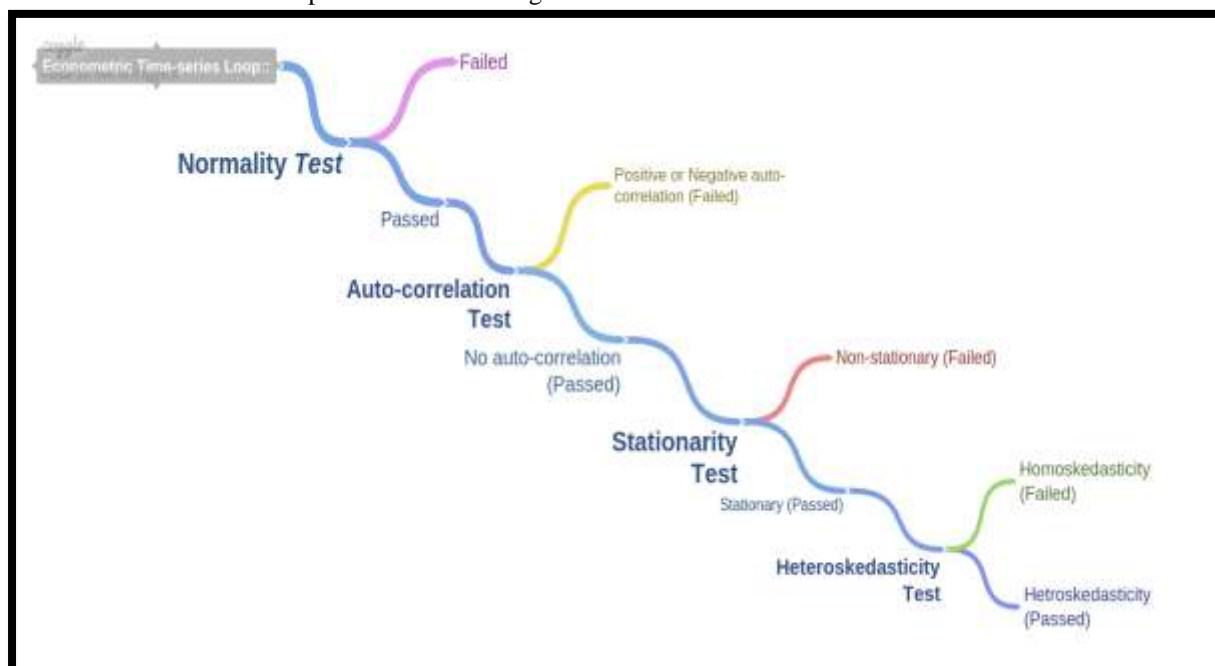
Econometric Time-series Loop

Failed

Normality Test

Passed

Positive or Negative auto-correlation (Failed)

Auto-correlation Test

No auto-correlation (Passed)

Non-stationary (Failed)

Stationarity Test

Stationary (Passed)

Homoskedasticity (Failed)

Heteroskedasticity Test

Hetroskedasticity (Passed)